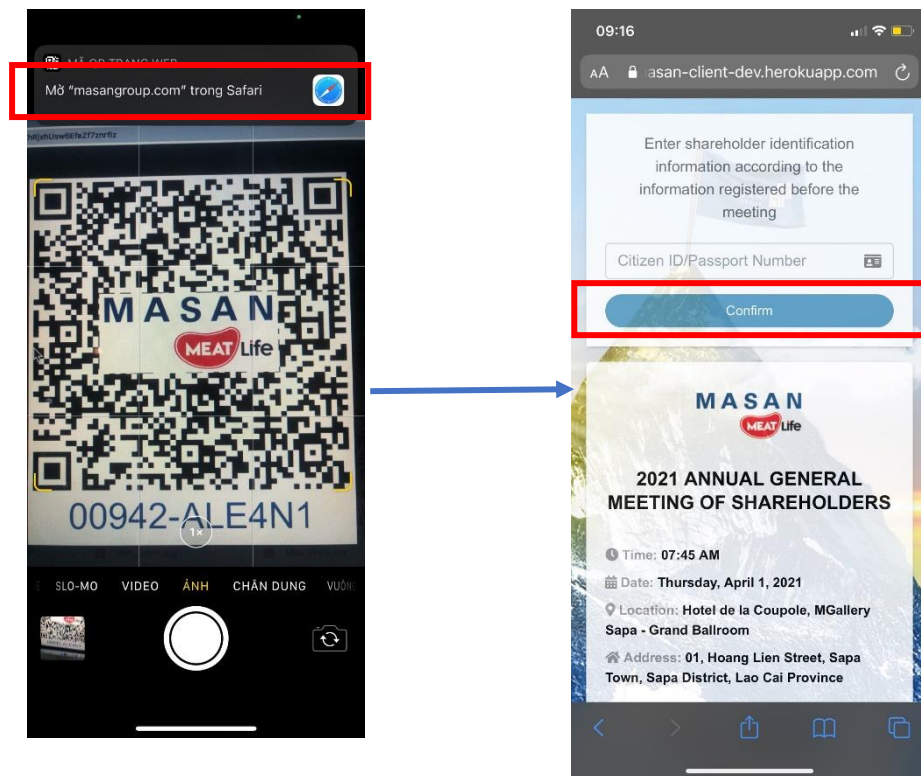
MÃ QR TRANG WEB
Mở "masangroup.com" trong Safari

MASAN
MEAT Life
00942-ALE4N1
1×
SLO-MO VIDEO ẢNH CHÂN DUNG VUÔN

09:16
AA masan-client-dev.herokuapp.com

Enter shareholder identification information according to the information registered before the meeting

Citizen ID/Passport Number

Confirm

MASAN
MEAT Life

2021 ANNUAL GENERAL MEETING OF SHAREHOLDERS

Time: 07:45 AM
Date: Thursday, April 1, 2021
Location: Hotel de la Coupole, MGallery Sapa - Grand Ballroom
Address: 01, Hoang Lien Street, Sapa Town, Sapa District, Lao Cai Province